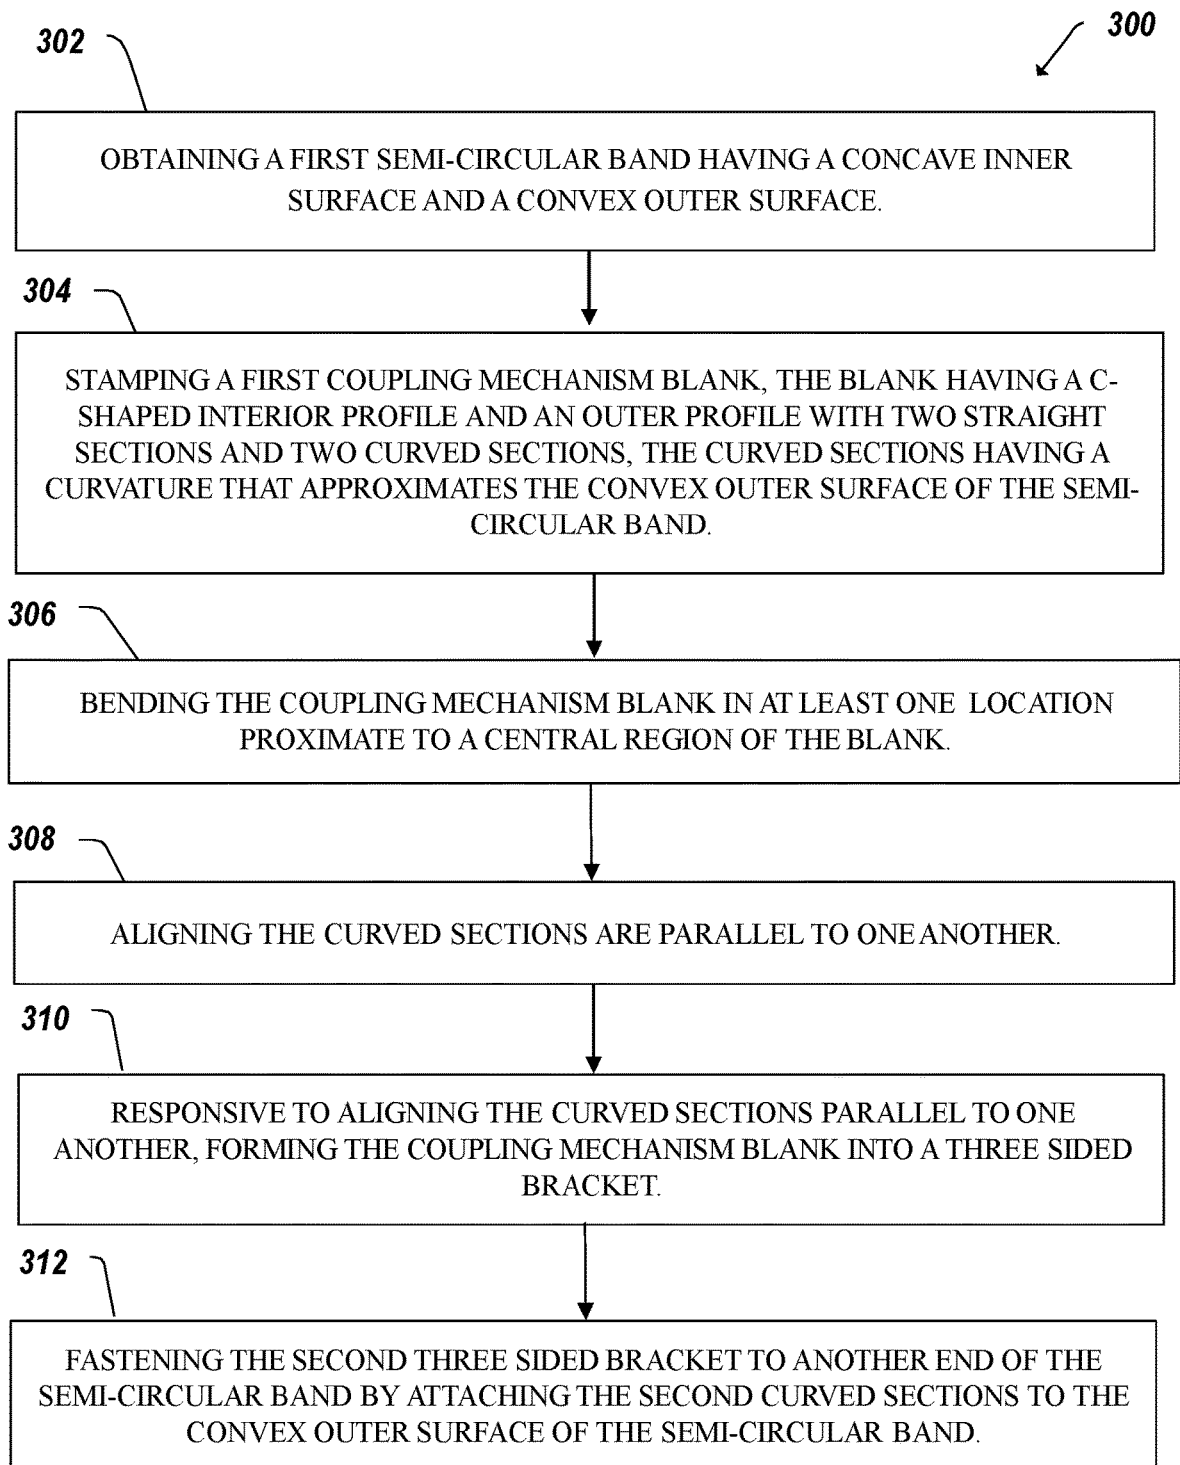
302

300

OBTAINING A FIRST SEMI-CIRCULAR BAND HAVING A CONCAVE INNER SURFACE AND A CONVEX OUTER SURFACE.

304

STAMPING A FIRST COUPLING MECHANISM BLANK, THE BLANK HAVING A C-SHAPED INTERIOR PROFILE AND AN OUTER PROFILE WITH TWO STRAIGHT SECTIONS AND TWO CURVED SECTIONS, THE CURVED SECTIONS HAVING A CURVATURE THAT APPROXIMATES THE CONVEX OUTER SURFACE OF THE SEMI-CIRCULAR BAND.

306

BENDING THE COUPLING MECHANISM BLANK IN AT LEAST ONE LOCATION PROXIMATE TO A CENTRAL REGION OF THE BLANK.

308

ALIGNING THE CURVED SECTIONS ARE PARALLEL TO ONE ANOTHER.

310

RESPONSIVE TO ALIGNING THE CURVED SECTIONS PARALLEL TO ONE ANOTHER, FORMING THE COUPLING MECHANISM BLANK INTO A THREE SIDED BRACKET.

312

FASTENING THE SECOND THREE SIDED BRACKET TO ANOTHER END OF THE SEMI-CIRCULAR BAND BY ATTACHING THE SECOND CURVED SECTIONS TO THE CONVEX OUTER SURFACE OF THE SEMI-CIRCULAR BAND.